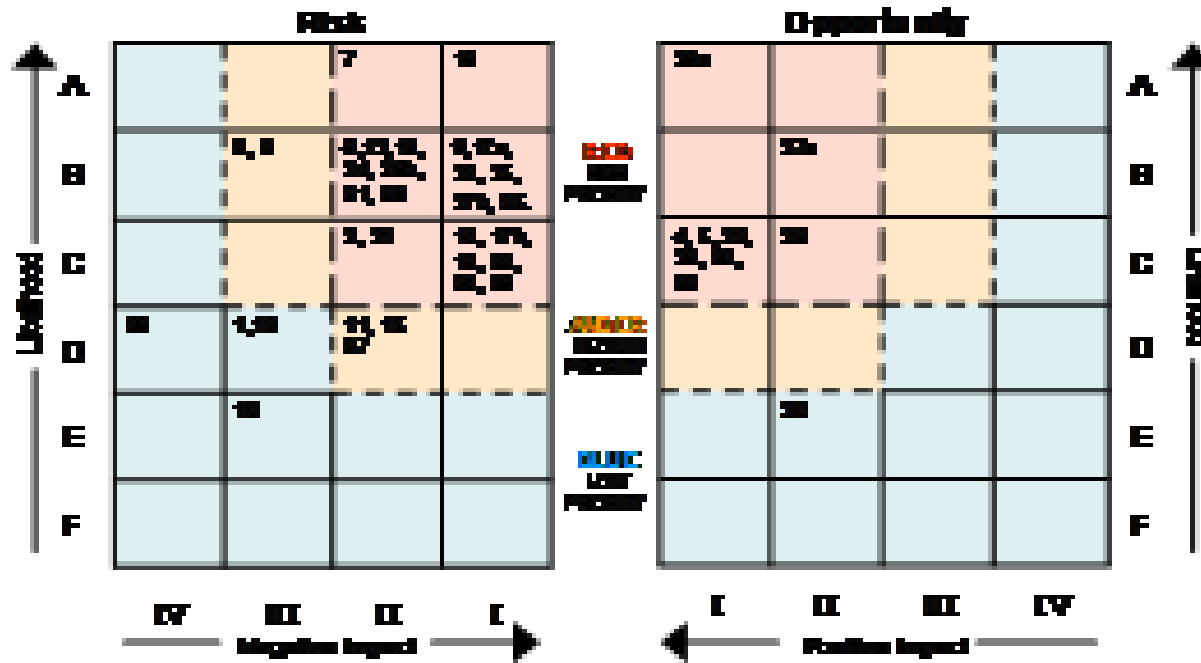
Risk

Opportunity

A
B
C
D
E
F

Likelihood

| | | | |
|---|---|---|---|
| | | 7 | 18 |
| | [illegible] | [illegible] | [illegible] |
| | | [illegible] | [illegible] |
| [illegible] | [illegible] | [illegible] | |
| | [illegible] | | |
| | | | |

IV III II I

Negative Impact

RED
High
Priority

AMBER
Medium
Priority

BLUE
Low
Priority

| | | | |
|---|---|---|---|
| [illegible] | | | |
| | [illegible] | | |
| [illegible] | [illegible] | | |
| | | | |
| | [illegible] | | |
| | | | |

A
B
C
D
E
F

Likelihood

I II III IV

Positive Impact